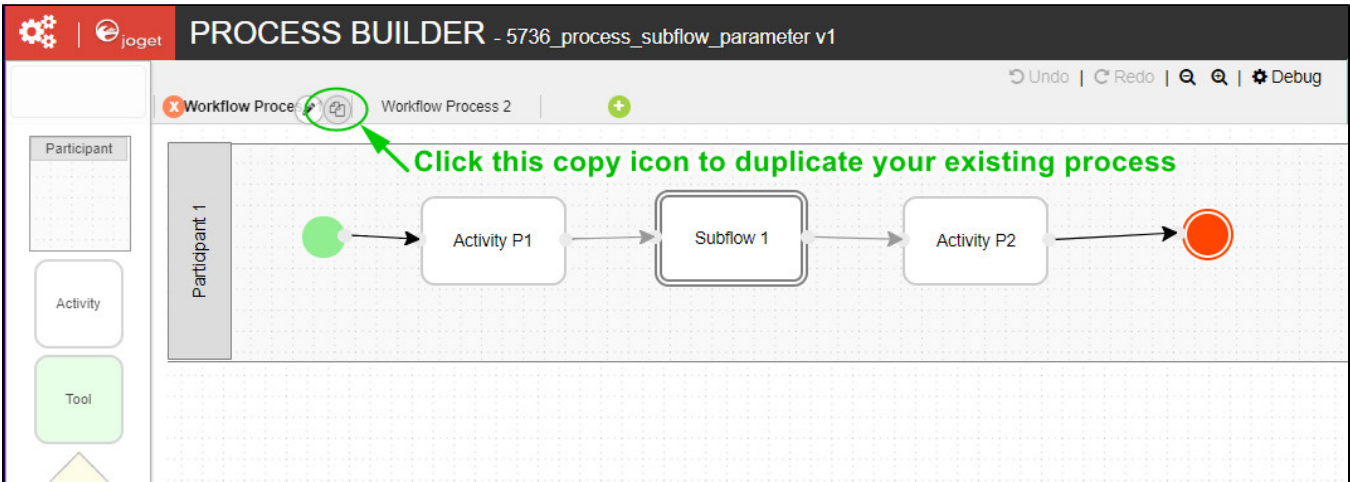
joget PROCESS BUILDER - 5736_process_subflow_parameter v1

Undo | Redo | | Debug

Workflow Proce

Workflow Process 2

Click this copy icon to duplicate your existing process

Participant

Activity

Tool

Participant 1

Activity P1

Subflow 1

Activity P2